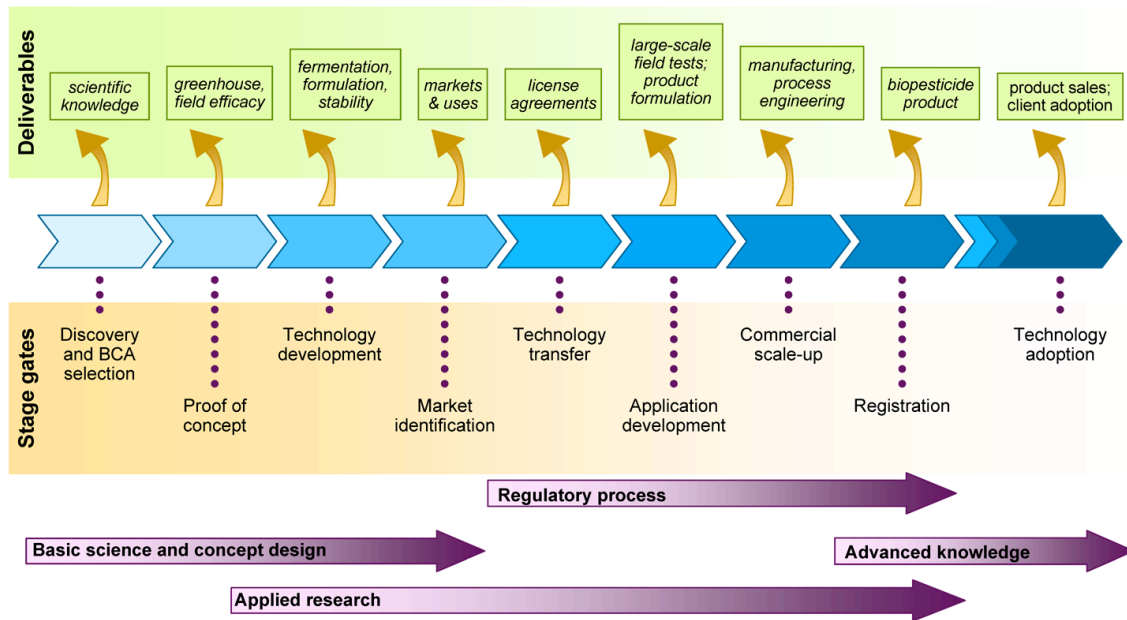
Deliverables

scientific knowledge

greenhouse, field efficacy

fermentation, formulation, stability

markets & uses

license agreements

large-scale field tests; product formulation

manufacturing, process engineering

biopesticide product

product sales; client adoption

Stage gates

Discovery and BCA selection

Proof of concept

Technology development

Market identification

Technology transfer

Application development

Commercial scale-up

Registration

Technology adoption

Regulatory process

Basic science and concept design

Advanced knowledge

Applied research